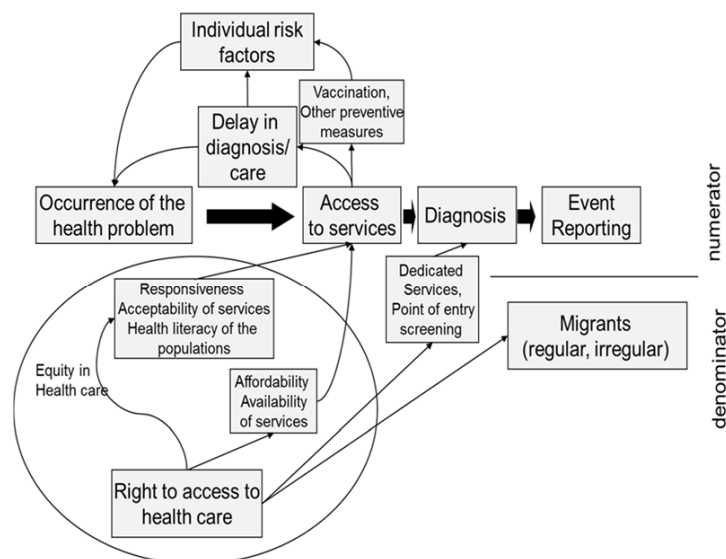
Individual risk factors

Vaccination, Other preventive measures

Delay in diagnosis/ care

Occurrence of the health problem

Access to services

Diagnosis

Event Reporting

numerator

Responsiveness
Acceptability of services
Health literacy of the populations

Dedicated Services, Point of entry screening

Migrants (regular, irregular)

denominator

Equity in Health care

Affordability
Availability of services

Right to access to health care